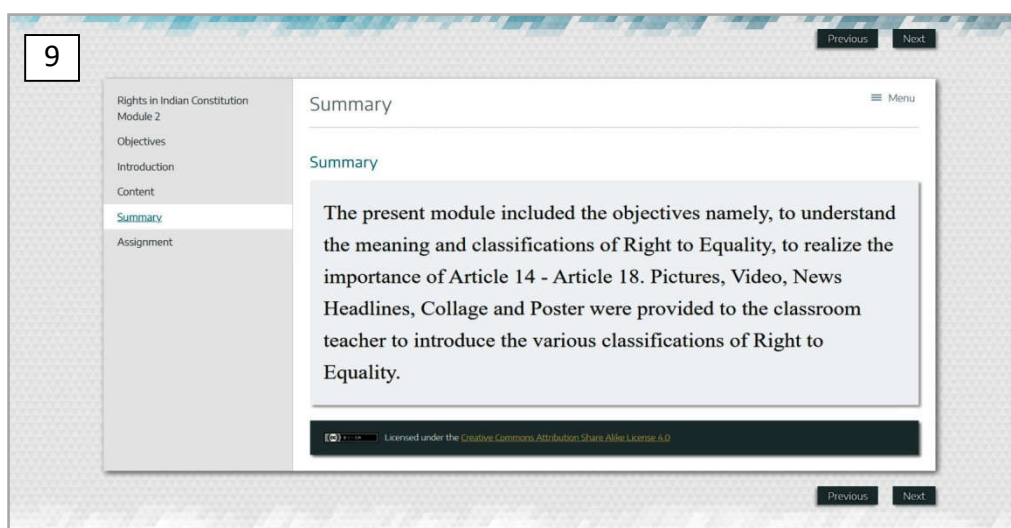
9

Previous Next

Rights in Indian Constitution Module 2
Objectives
Introduction
Content
Summary
Assignment

Summary

≡ Menu

Summary

The present module included the objectives namely, to understand the meaning and classifications of Right to Equality, to realize the importance of Article 14 - Article 18. Pictures, Video, News Headlines, Collage and Poster were provided to the classroom teacher to introduce the various classifications of Right to Equality.

Licensed under the Creative Commons Attribution Share Alike License 4.0

Previous Next